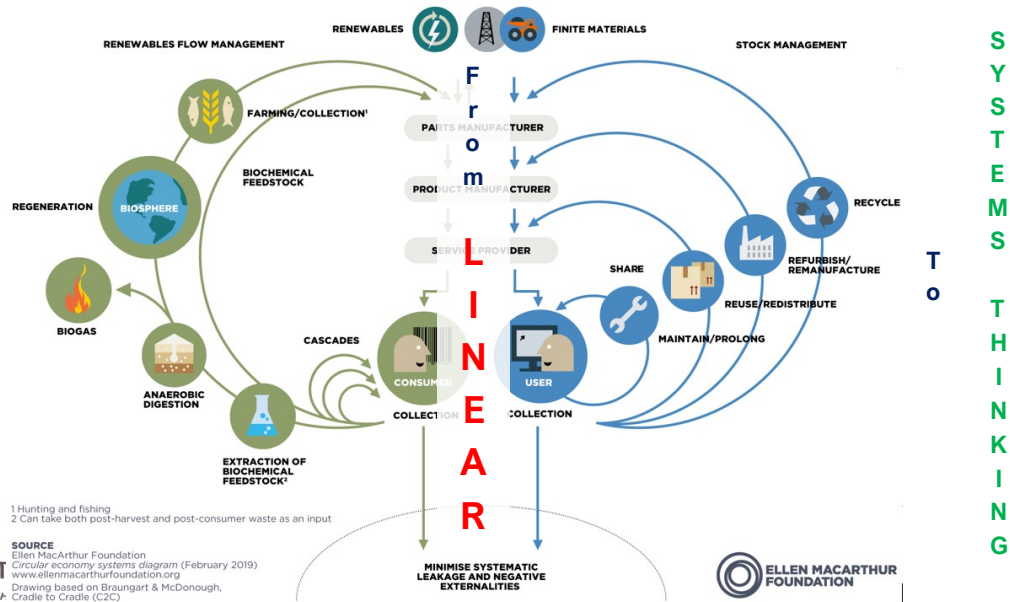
RENEWABLES

FINITE MATERIALS

RENEWABLES FLOW MANAGEMENT

STOCK MANAGEMENT

From

LINEAR

To

SYSTEMS THINKING

FARMING/COLLECTION¹

PARTS MANUFACTURER

BIOCHEMICAL FEEDSTOCK

PRODUCT MANUFACTURER

REGENERATION

BIOSPHERE

RECYCLE

SERVICE PROVIDER

REFURBISH/ REMANUFACTURE

SHARE

REUSE/REDISTRIBUTE

BIOGAS

MAINTAIN/PROLONG

CASCADES

CONSUMER

USER

ANAEROBIC DIGESTION

COLLECTION

COLLECTION

EXTRACTION OF BIOCHEMICAL FEEDSTOCK²

1 Hunting and fishing
2 Can take both post-harvest and post-consumer waste as an input

SOURCE
Ellen MacArthur Foundation
Circular economy systems diagram (February 2019)
www.ellenmacarthurfoundation.org
Drawing based on Braungart & McDonough, Cradle to Cradle (C2C)

MINIMISE SYSTEMATIC LEAKAGE AND NEGATIVE EXTERNALITIES

ELLEN MACARTHUR FOUNDATION